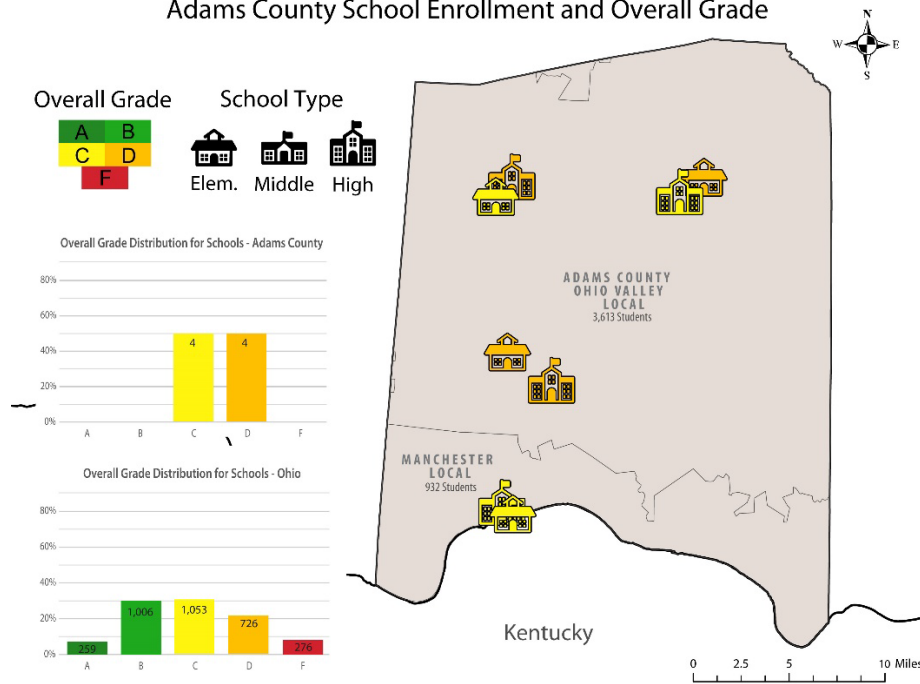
Adams County School Enrollment and Overall Grade

N
W E
S

Overall Grade
A B
C D
F

School Type
Elem. Middle High

Overall Grade Distribution for Schools - Adams County

80%
60%
40%
20%
0%

4 4

A B C D F

Overall Grade Distribution for Schools - Ohio

80%
60%
40%
20%
0%

259 1,006 1,053 726 276

A B C D F

ADAMS COUNTY OHIO VALLEY LOCAL
3,613 Students

MANCHESTER LOCAL
932 Students

Kentucky

0 2.5 5 10 Miles